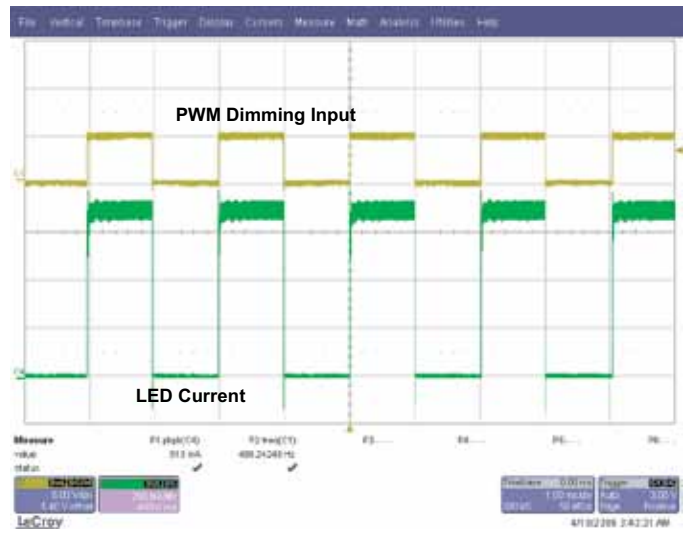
File Vertical Timebase Trigger Display Cursors Measure Math Analysis Utilities Help

PWM Dimming Input

LED Current

Measure
value
status

P1:pkpk(C4)
513 mA

P2:freq(C1)
499.24249 Hz

P3:---
P4:---
P5:---
P6:---

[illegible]
5.00 V/div
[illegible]

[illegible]
200 mA/div
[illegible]

Timebase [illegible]
1.00 ms/div
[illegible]

Trigger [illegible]
Auto
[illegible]

LeCroy

4/10/2009 3:42:31 AM